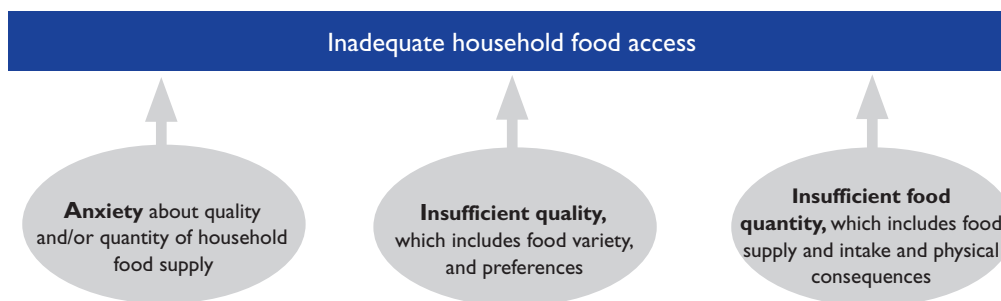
Inadequate household food access

**Anxiety** about quality and/or quantity of household food supply

**Insufficient quality,** which includes food variety, and preferences

**Insufficient food quantity,** which includes food supply and intake and physical consequences